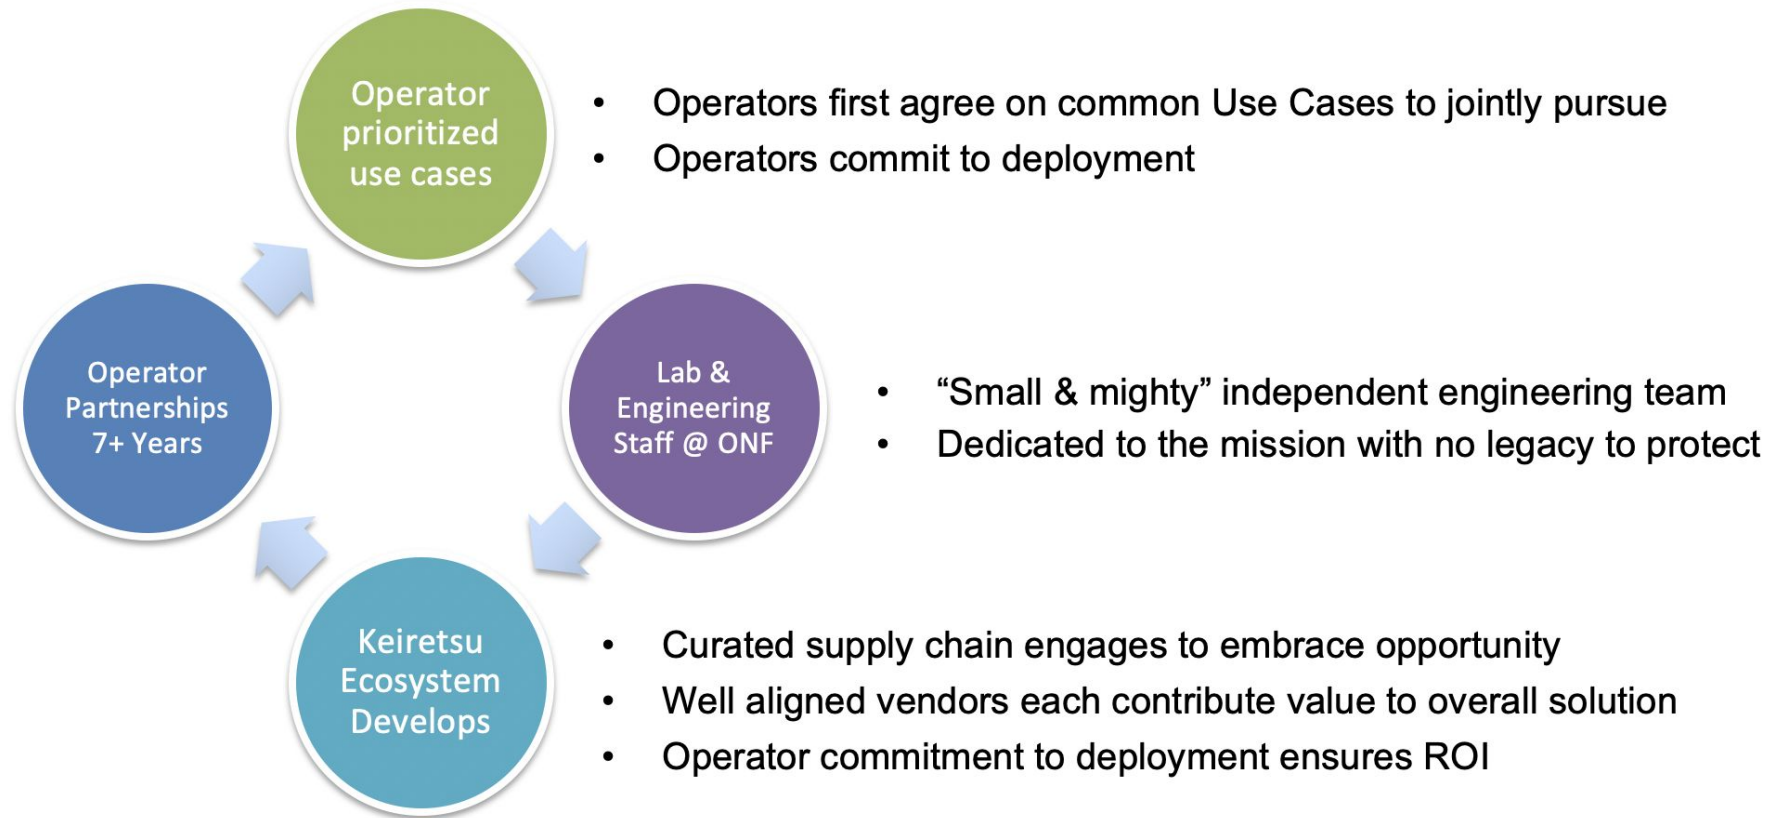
Operator prioritized use cases

- Operators first agree on common Use Cases to jointly pursue
- Operators commit to deployment

Lab & Engineering Staff @ ONF

- “Small & mighty” independent engineering team
- Dedicated to the mission with no legacy to protect

Keiretsu Ecosystem Develops

- Curated supply chain engages to embrace opportunity
- Well aligned vendors each contribute value to overall solution
- Operator commitment to deployment ensures ROI

Operator Partnerships 7+ Years